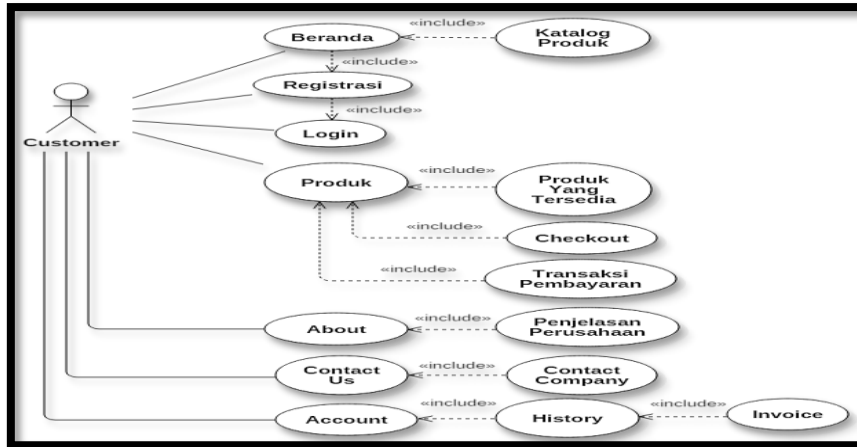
Customer

Beranda
«include»
Katalog Produk
«include»
Registrasi
«include»
Login

Produk
«include»
Produk Yang Tersedia
«include»
Checkout
«include»
Transaksi Pembayaran

About
«include»
Penjelasan Perusahaan

Contact Us
«include»
Contact Company

Account
«include»
History
«include»
Invoice